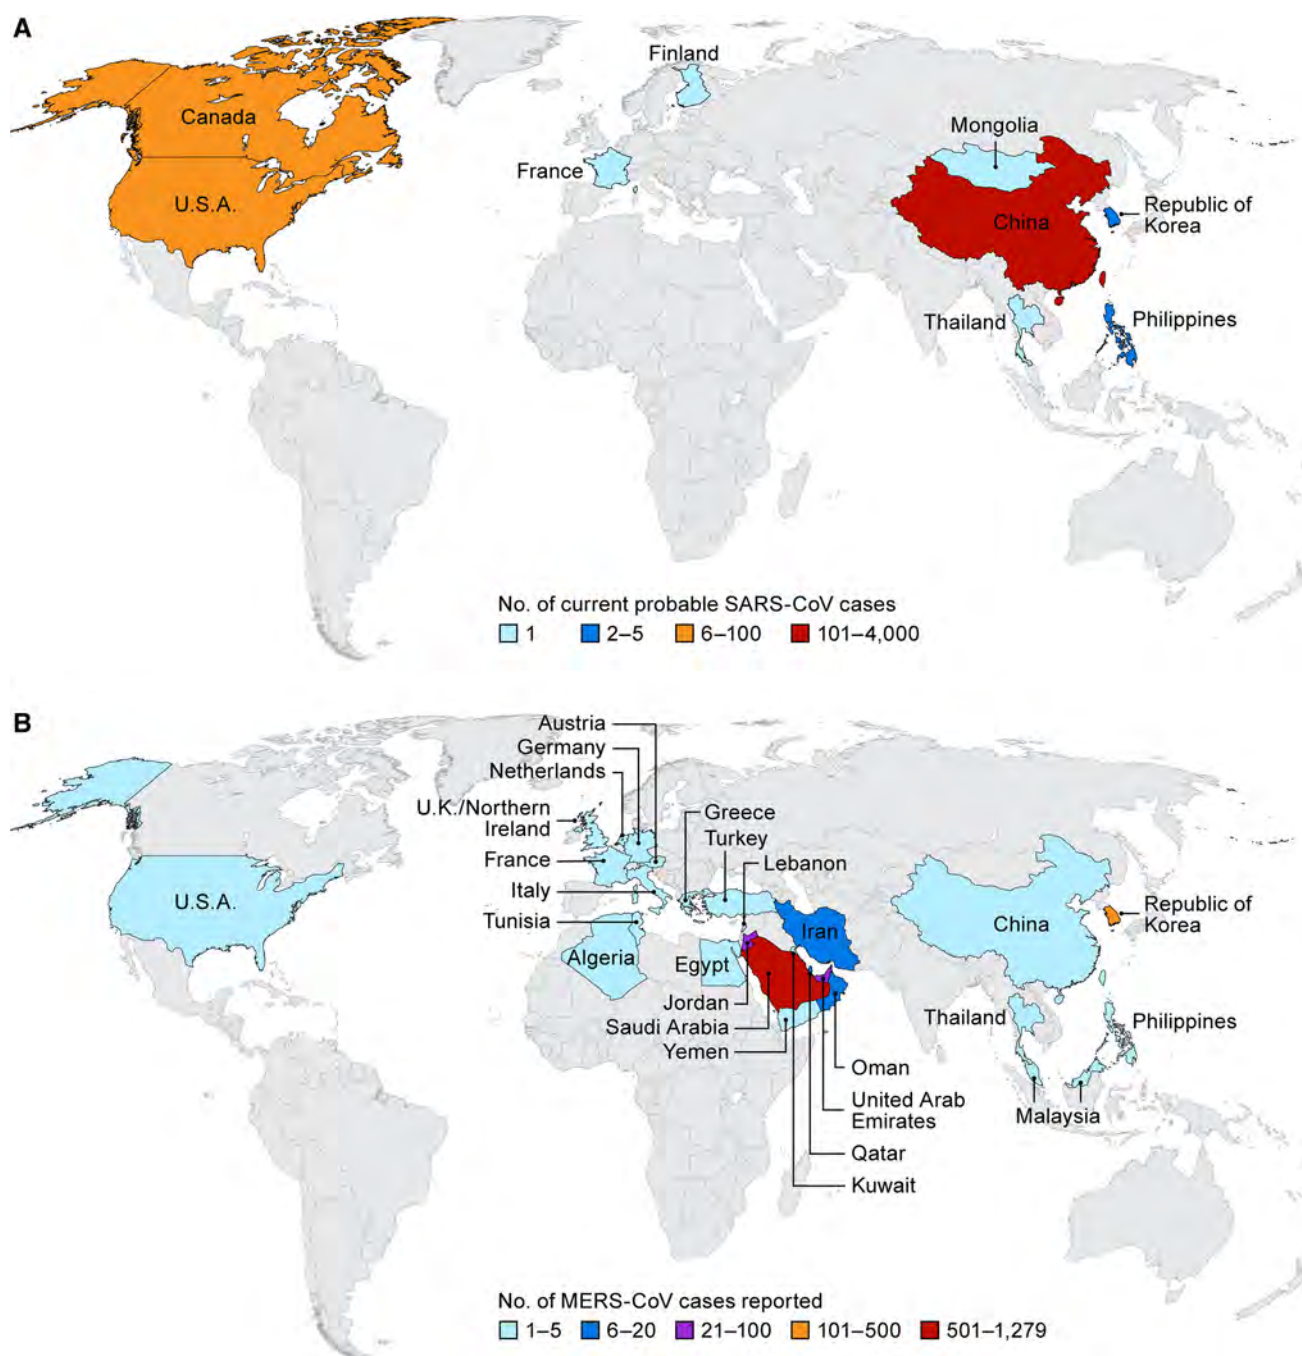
A

Finland

Canada

U.S.A.

France

Mongolia

China

Republic of Korea

Thailand

Philippines

No. of current probable SARS-CoV cases

1 2–5 6–100 101–4,000

B

Austria

Germany

Netherlands

U.K./Northern Ireland

France

Italy

Tunisia

Greece

Turkey

Lebanon

U.S.A.

Iran

Algeria

Egypt

Jordan

Saudi Arabia

Yemen

Oman

United Arab Emirates

Qatar

Kuwait

China

Republic of Korea

Thailand

Philippines

Malaysia

No. of MERS-CoV cases reported

1–5 6–20 21–100 101–500 501–1,279